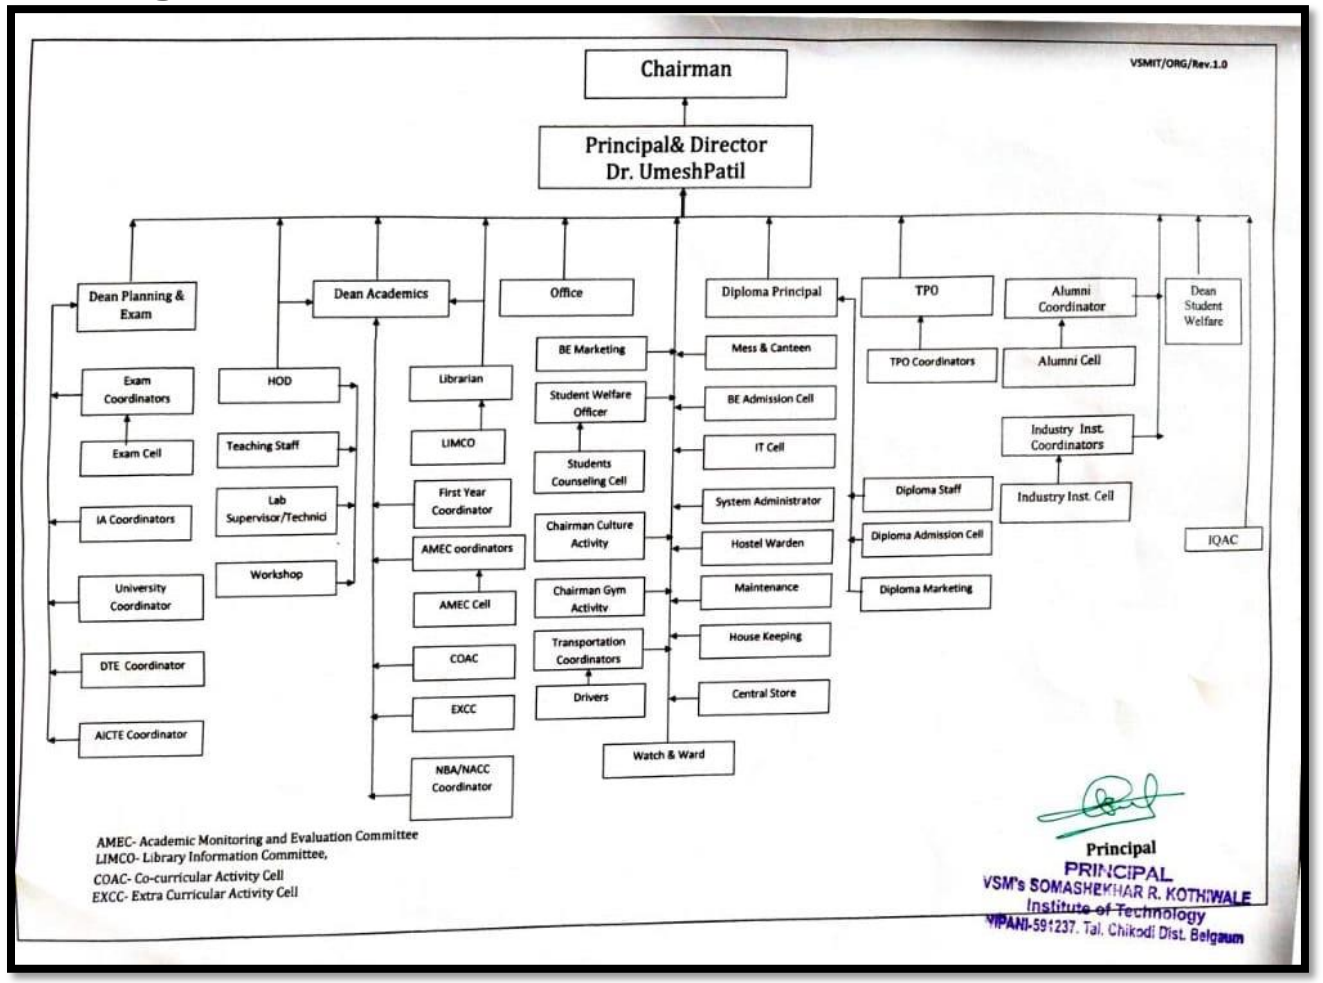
VSMIT/ORG/Rev.1.0

Chairman

Principal& Director
Dr. UmeshPatil

Dean Planning & Exam

Exam Coordinators

Exam Cell

IA Coordinators

University Coordinator

DTE Coordinator

AICTE Coordinator

HOD

Teaching Staff

Lab Supervisor/Technici

Workshop

Dean Academics

Librarian

LIMCO

First Year Coordinator

AMEC oordinators

AMEC Cell

COAC

EXCC

NBA/NACC Coordinator

Office

BE Marketing

Student Welfare Officer

Students Counseling Cell

Chairman Culture Activity

Chairman Gym Activitv

Transportation Coordinators

Drivers

Watch & Ward

Diploma Principal

Mess & Canteen

BE Admission Cell

IT Cell

System Administrator

Hostel Warden

Maintenance

House Keeping

Central Store

Diploma Staff

Diploma Admission Cell

Diploma Marketing

TPO

TPO Coordinators

Alumni Coordinator

Alumni Cell

Industry Inst. Coordinators

Industry Inst. Cell

Dean Student Welfare

IQAC

AMEC- Academic Monitoring and Evaluation Committee
LIMCO- Library Information Committee,
COAC- Co-curricular Activity Cell
EXCC- Extra Curricular Activity Cell

Principal
PRINCIPAL
VSM's SOMASHEKHAR R. KOTHIWALE
Institute of Technology
NIPANI-591237. Tal. Chikodi Dist. Belgaum